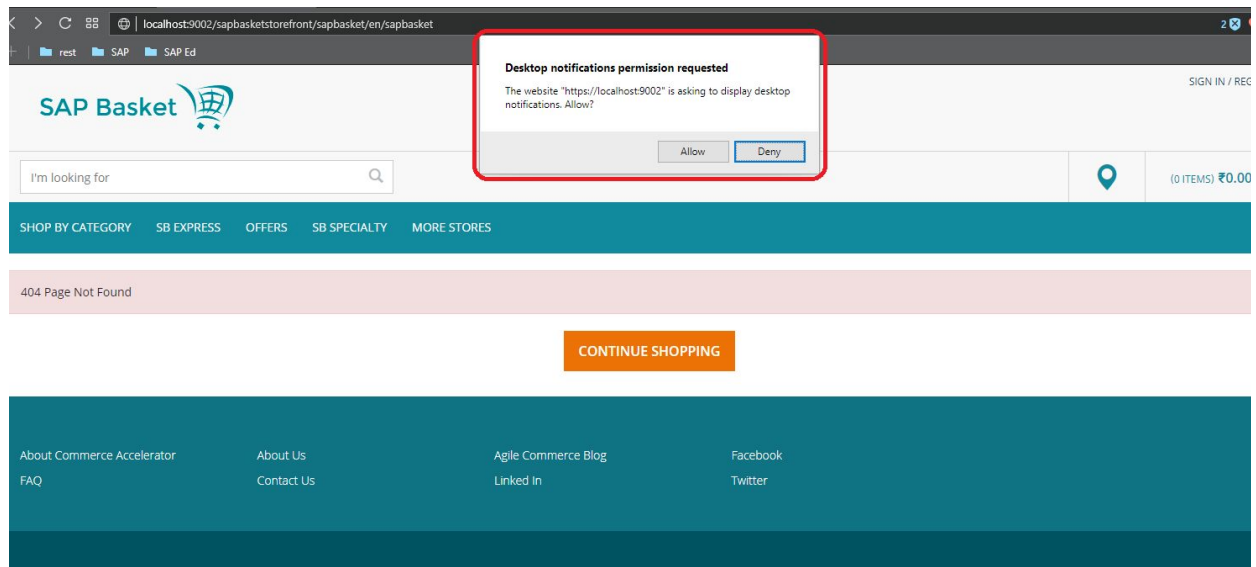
localhost:9002/sapbasketstorefront/sapbasket/en/sapbasket

2

rest SAP SAP Ed

Desktop notifications permission requested

The website "https://localhost:9002" is asking to display desktop notifications. Allow?

Allow Deny

SAP Basket

SIGN IN / REG

I'm looking for

(0 ITEMS) ₹0.00

SHOP BY CATEGORY SB EXPRESS OFFERS SB SPECIALTY MORE STORES

404 Page Not Found

CONTINUE SHOPPING

About Commerce Accelerator
FAQ

About Us
Contact Us

Agile Commerce Blog
Linked In

Facebook
Twitter